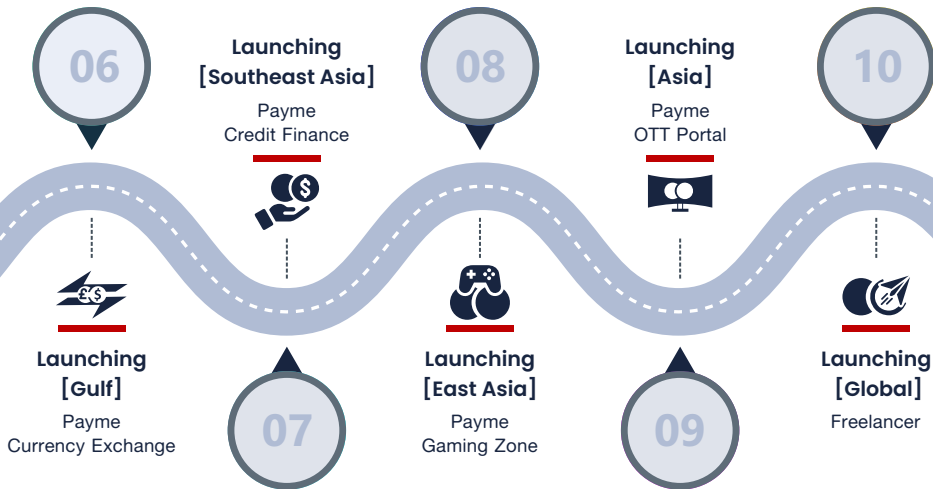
06

Launching
[Southeast Asia]

Payme
Credit Finance

08

Launching
[Asia]

Payme
OTT Portal

10

Launching
[Gulf]

Payme
Currency Exchange

07

Launching
[East Asia]

Payme
Gaming Zone

09

Launching
[Global]

Freelancer